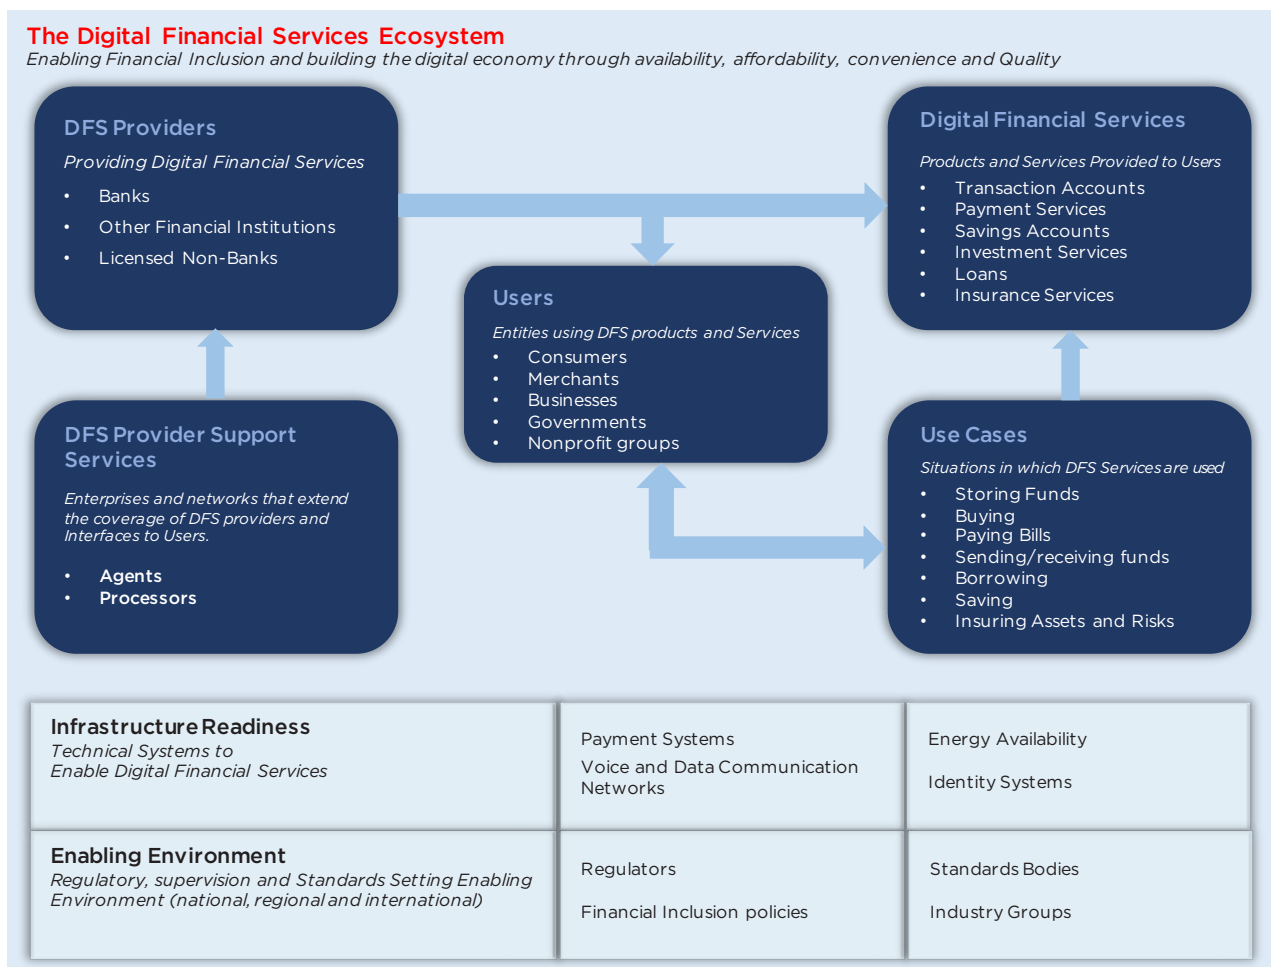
The Digital Financial Services Ecosystem
Enabling Financial Inclusion and building the digital economy through availability, affordability, convenience and Quality

DFS Providers
Providing Digital Financial Services
- Banks
- Other Financial Institutions
- Licensed Non-Banks

Users
Entities using DFS products and Services
- Consumers
- Merchants
- Businesses
- Governments
- Nonprofit groups

Digital Financial Services
Products and Services Provided to Users
- Transaction Accounts
- Payment Services
- Savings Accounts
- Investment Services
- Loans
- Insurance Services

DFS Provider Support Services
Enterprises and networks that extend the coverage of DFS providers and Interfaces to Users.
- Agents
- Processors

Use Cases
Situations in which DFS Services are used
- Storing Funds
- Buying
- Paying Bills
- Sending/receiving funds
- Borrowing
- Saving
- Insuring Assets and Risks

| Infrastructure Readiness<br>Technical Systems to Enable Digital Financial Services | Payment Systems<br>Voice and Data Communication Networks | Energy Availability<br>Identity Systems |
|---|---|---|
| Enabling Environment<br>Regulatory, supervision and Standards Setting Enabling Environment (national, regional and international) | Regulators<br>Financial Inclusion policies | Standards Bodies<br>Industry Groups |